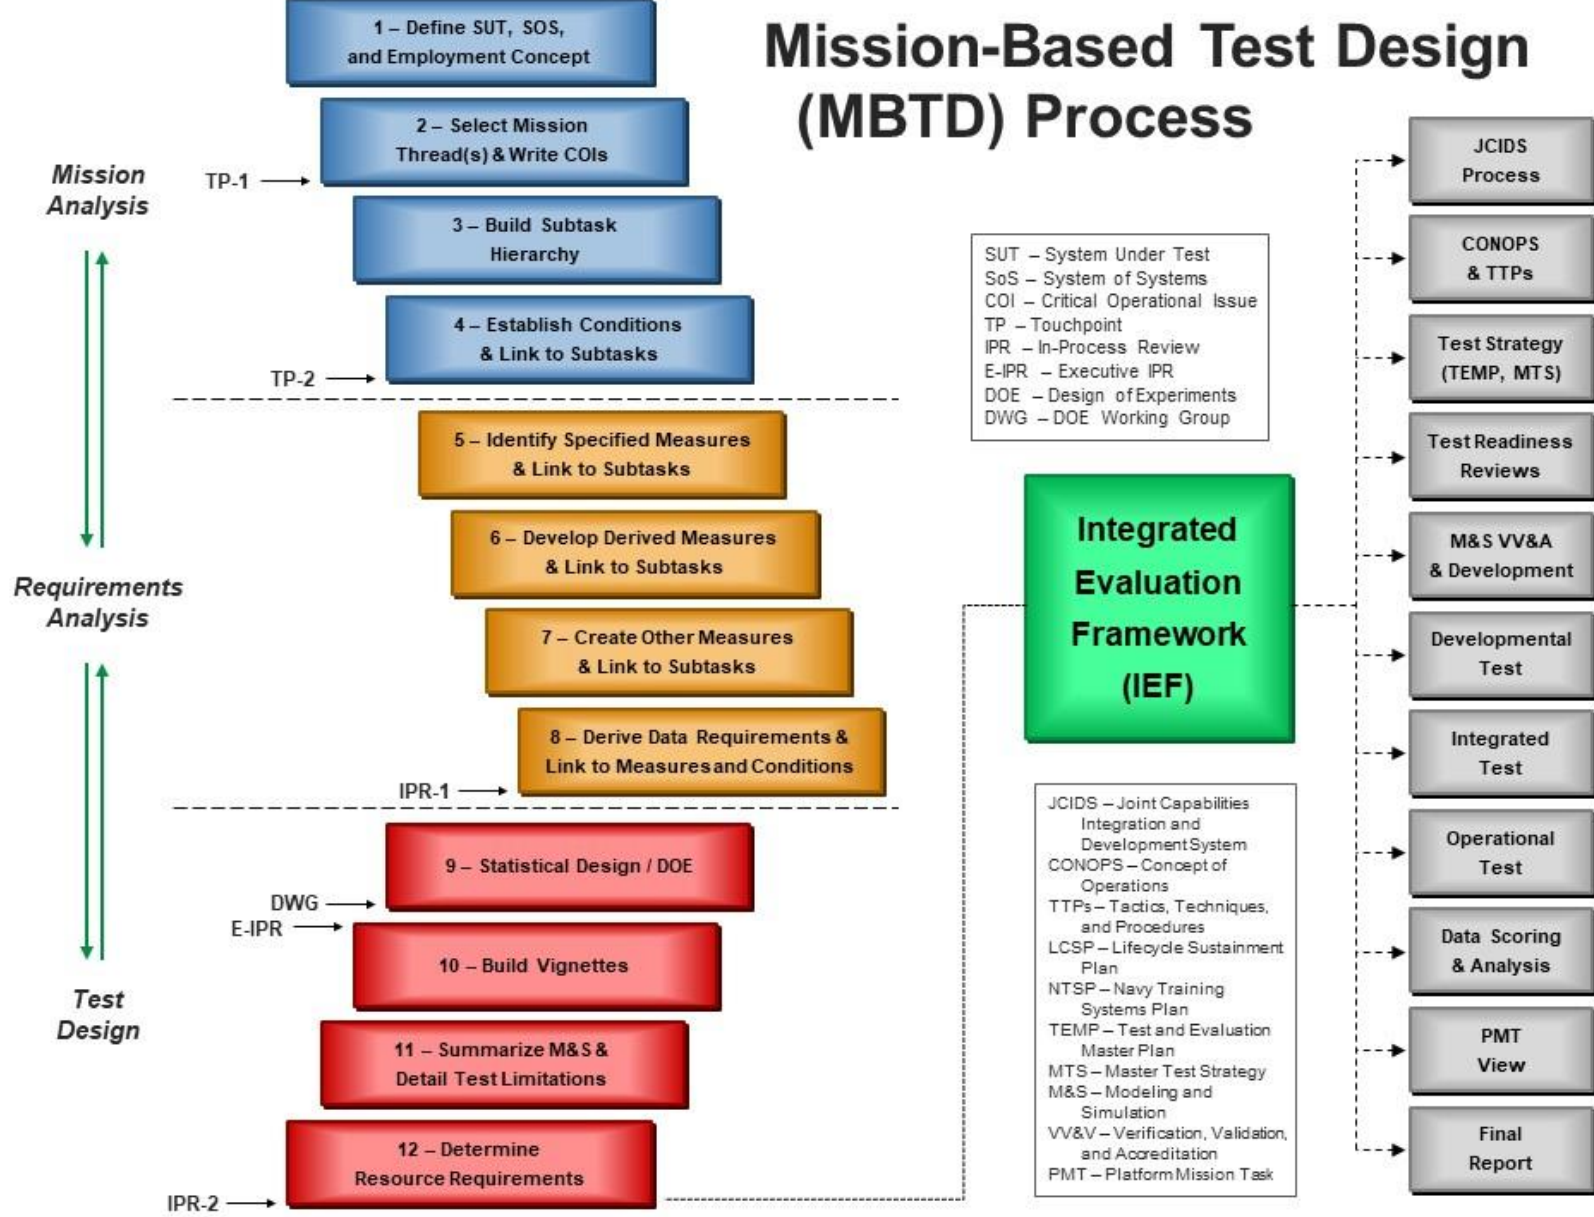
Mission-Based Test Design (MBTD) Process

1 – Define SUT, SOS, and Employment Concept

2 – Select Mission Thread(s) & Write COIs

3 – Build Subtask Hierarchy

4 – Establish Conditions & Link to Subtasks

5 – Identify Specified Measures & Link to Subtasks

6 – Develop Derived Measures & Link to Subtasks

7 – Create Other Measures & Link to Subtasks

8 – Derive Data Requirements & Link to Measures and Conditions

9 – Statistical Design / DOE

10 – Build Vignettes

11 – Summarize M&S & Detail Test Limitations

12 – Determine Resource Requirements

Mission Analysis

Requirements Analysis

Test Design

TP-1

TP-2

IPR-1

DWG

E-IPR

IPR-2

SUT – System Under Test
SoS – System of Systems
COI – Critical Operational Issue
TP – Touchpoint
IPR – In-Process Review
E-IPR – Executive IPR
DOE – Design of Experiments
DWG – DOE Working Group

Integrated Evaluation Framework (IEF)

JCIDS – Joint Capabilities Integration and Development System
CONOPS – Concept of Operations
TTPs – Tactics, Techniques, and Procedures
LCSP – Lifecycle Sustainment Plan
NTSP – Navy Training Systems Plan
TEMP – Test and Evaluation Master Plan
MTS – Master Test Strategy
M&S – Modeling and Simulation
VV&V – Verification, Validation, and Accreditation
PMT – Platform Mission Task

JCIDS Process

CONOPS & TTPs

Test Strategy (TEMP, MTS)

Test Readiness Reviews

M&S VV&A & Development

Developmental Test

Integrated Test

Operational Test

Data Scoring & Analysis

PMT View

Final Report